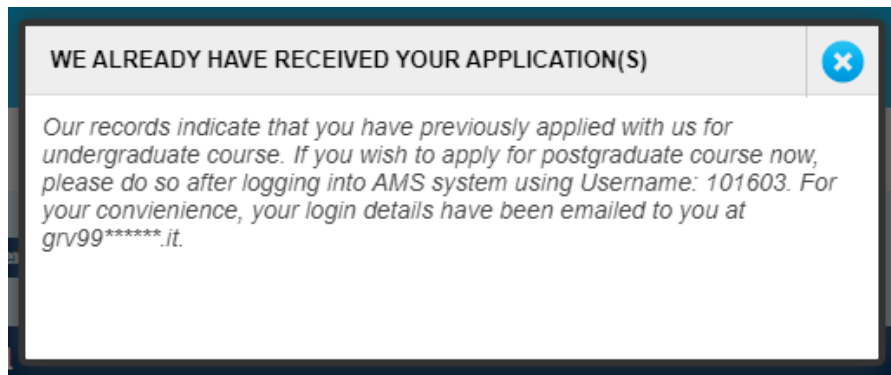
WE ALREADY HAVE RECEIVED YOUR APPLICATION(S)

Our records indicate that you have previously applied with us for undergraduate course. If you wish to apply for postgraduate course now, please do so after logging into AMS system using Username: 101603. For your convienience, your login details have been emailed to you at grv99******.it.